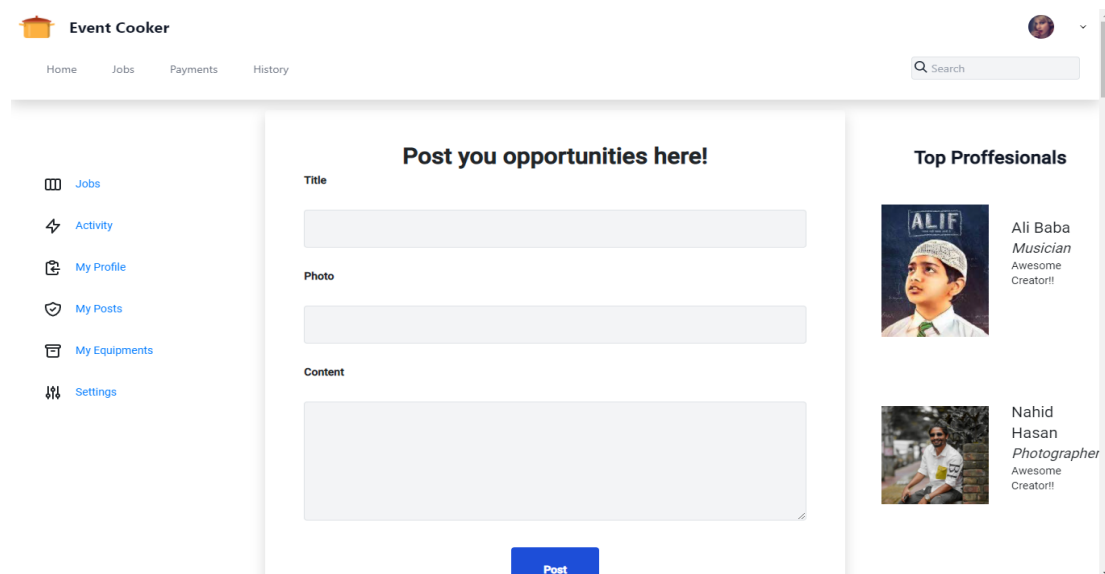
Event Cooker

Home Jobs Payments History

Search

Jobs
Activity
My Profile
My Posts
My Equipments
Settings

Post you opportunities here!

Title

Photo

Content

Post

Top Proffesionals

ALIF

Ali Baba
Musician
Awesome Creator!!

Nahid Hasan
Photographer
Awesome Creator!!